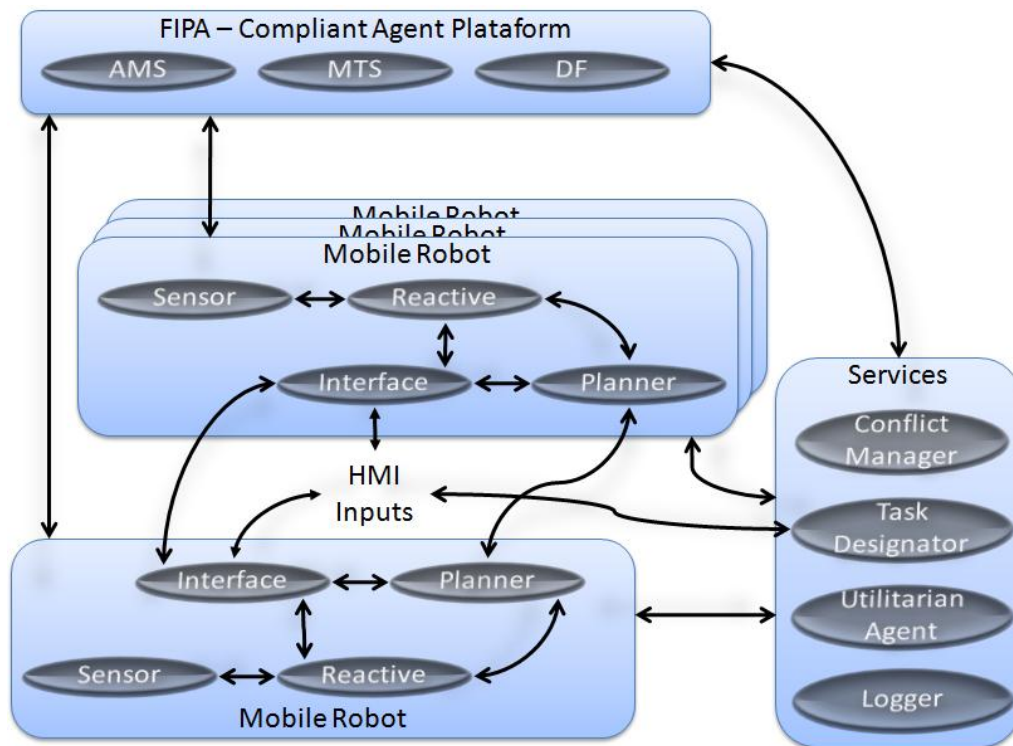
FIPA – Compliant Agent Plataform

AMS

MTS

DF

Mobile Robot

Mobile Robot

Mobile Robot

Sensor

Reactive

Interface

Planner

Services

Conflict Manager

HMI Inputs

Task Designator

Interface

Planner

Utilitarian Agent

Sensor

Reactive

Logger

Mobile Robot